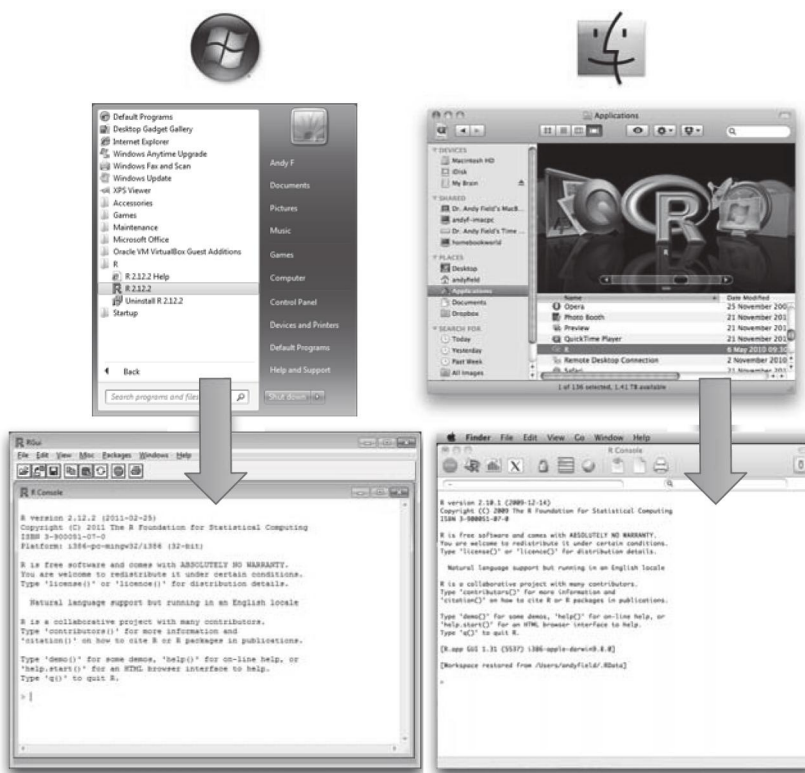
Default Programs
Desktop Gadget Gallery
Internet Explorer
Windows Anytime Upgrade
Windows Fax and Scan
Windows Update
XPS Viewer
Accessories
Games
Maintenance
Microsoft Office
Oracle VM VirtualBox Guest Additions
R
R 2.12.2 Help
R 2.12.2
Uninstall R 2.12.2
Startup
Back
Search programs and files

Andy F
Documents
Pictures
Music
Games
Computer
Control Panel
Devices and Printers
Default Programs
Help and Support
Shut down

Applications
DEVICES
Macintosh HD
iDisk
My Brain
SHARED
Dr. Andy Field's MacB...
andyf-imacpc
Dr. Andy Field's Time ...
homebookworld
PLACES
Desktop
andyfield
Applications
Documents
Dropbox
SEARCH FOR
Today
Yesterday
Past Week
All Images

| Name | Date Modified |
|---|---|
| Opera | 25 November 200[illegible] |
| Photo Booth | 21 November 201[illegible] |
| Preview | 21 November 201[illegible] |
| QuickTime Player | 21 November 201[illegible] |
| R | 6 May 2010 09:3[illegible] |
| Remote Desktop Connection | 2 November 2010 |
| Safari | 21 November 201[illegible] |

1 of 136 selected, 1.41 TB available

RGui
File Edit View Misc Packages Windows Help
R Console

R version 2.12.2 (2011-02-25)
Copyright (C) 2011 The R Foundation for Statistical Computing
ISBN 3-900051-07-0
Platform: i386-pc-mingw32/i386 (32-bit)

R is free software and comes with ABSOLUTELY NO WARRANTY.
You are welcome to redistribute it under certain conditions.
Type 'license()' or 'licence()' for distribution details.

Natural language support but running in an English locale

R is a collaborative project with many contributors.
Type 'contributors()' for more information and
'citation()' on how to cite R or R packages in publications.

Type 'demo()' for some demos, 'help()' for on-line help, or
'help.start()' for an HTML browser interface to help.
Type 'q()' to quit R.

>

Finder File Edit View Go Window Help

R version 2.10.1 (2009-12-14)
Copyright (C) 2009 The R Foundation for Statistical Computing
ISBN 3-900051-07-0

R is free software and comes with ABSOLUTELY NO WARRANTY.
You are welcome to redistribute it under certain conditions.
Type 'license()' or 'licence()' for distribution details.

Natural language support but running in an English locale

R is a collaborative project with many contributors.
Type 'contributors()' for more information and
'citation()' on how to cite R or R packages in publications.

Type 'demo()' for some demos, 'help()' for on-line help, or
'help.start()' for an HTML browser interface to help.
Type 'q()' to quit R.

[R.app GUI 1.31 (5537) i386-apple-darwin9.8.0]

[Workspace restored from /Users/andyfield/.RData]

>